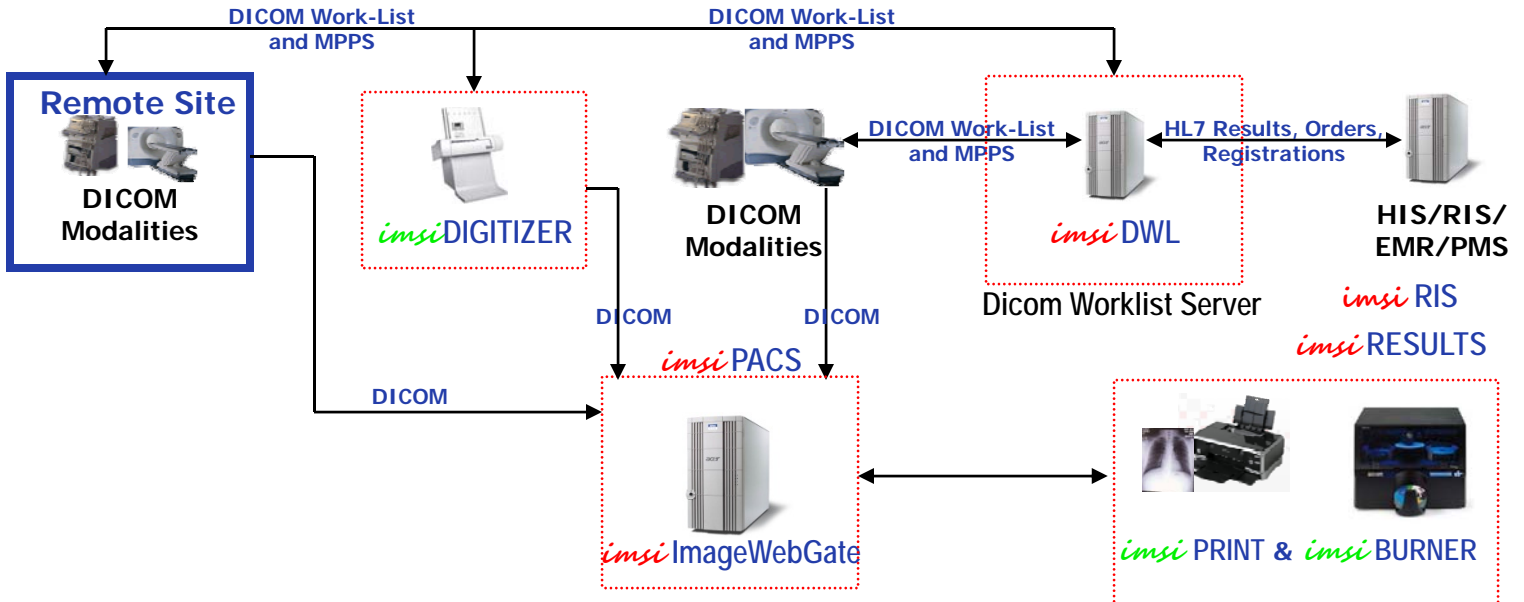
DICOM Work-List and MPPS

DICOM Work-List and MPPS

Remote Site

DICOM Modalities

imsiDIGITIZER

DICOM Modalities

DICOM Work-List and MPPS

HL7 Results, Orders, Registrations

imsi DWL

Dicom Worklist Server

HIS/RIS/ EMR/PMS

imsi RIS

imsi RESULTS

DICOM

DICOM

imsi PACS

DICOM

imsi ImageWebGate

imsi PRINT & imsi BURNER